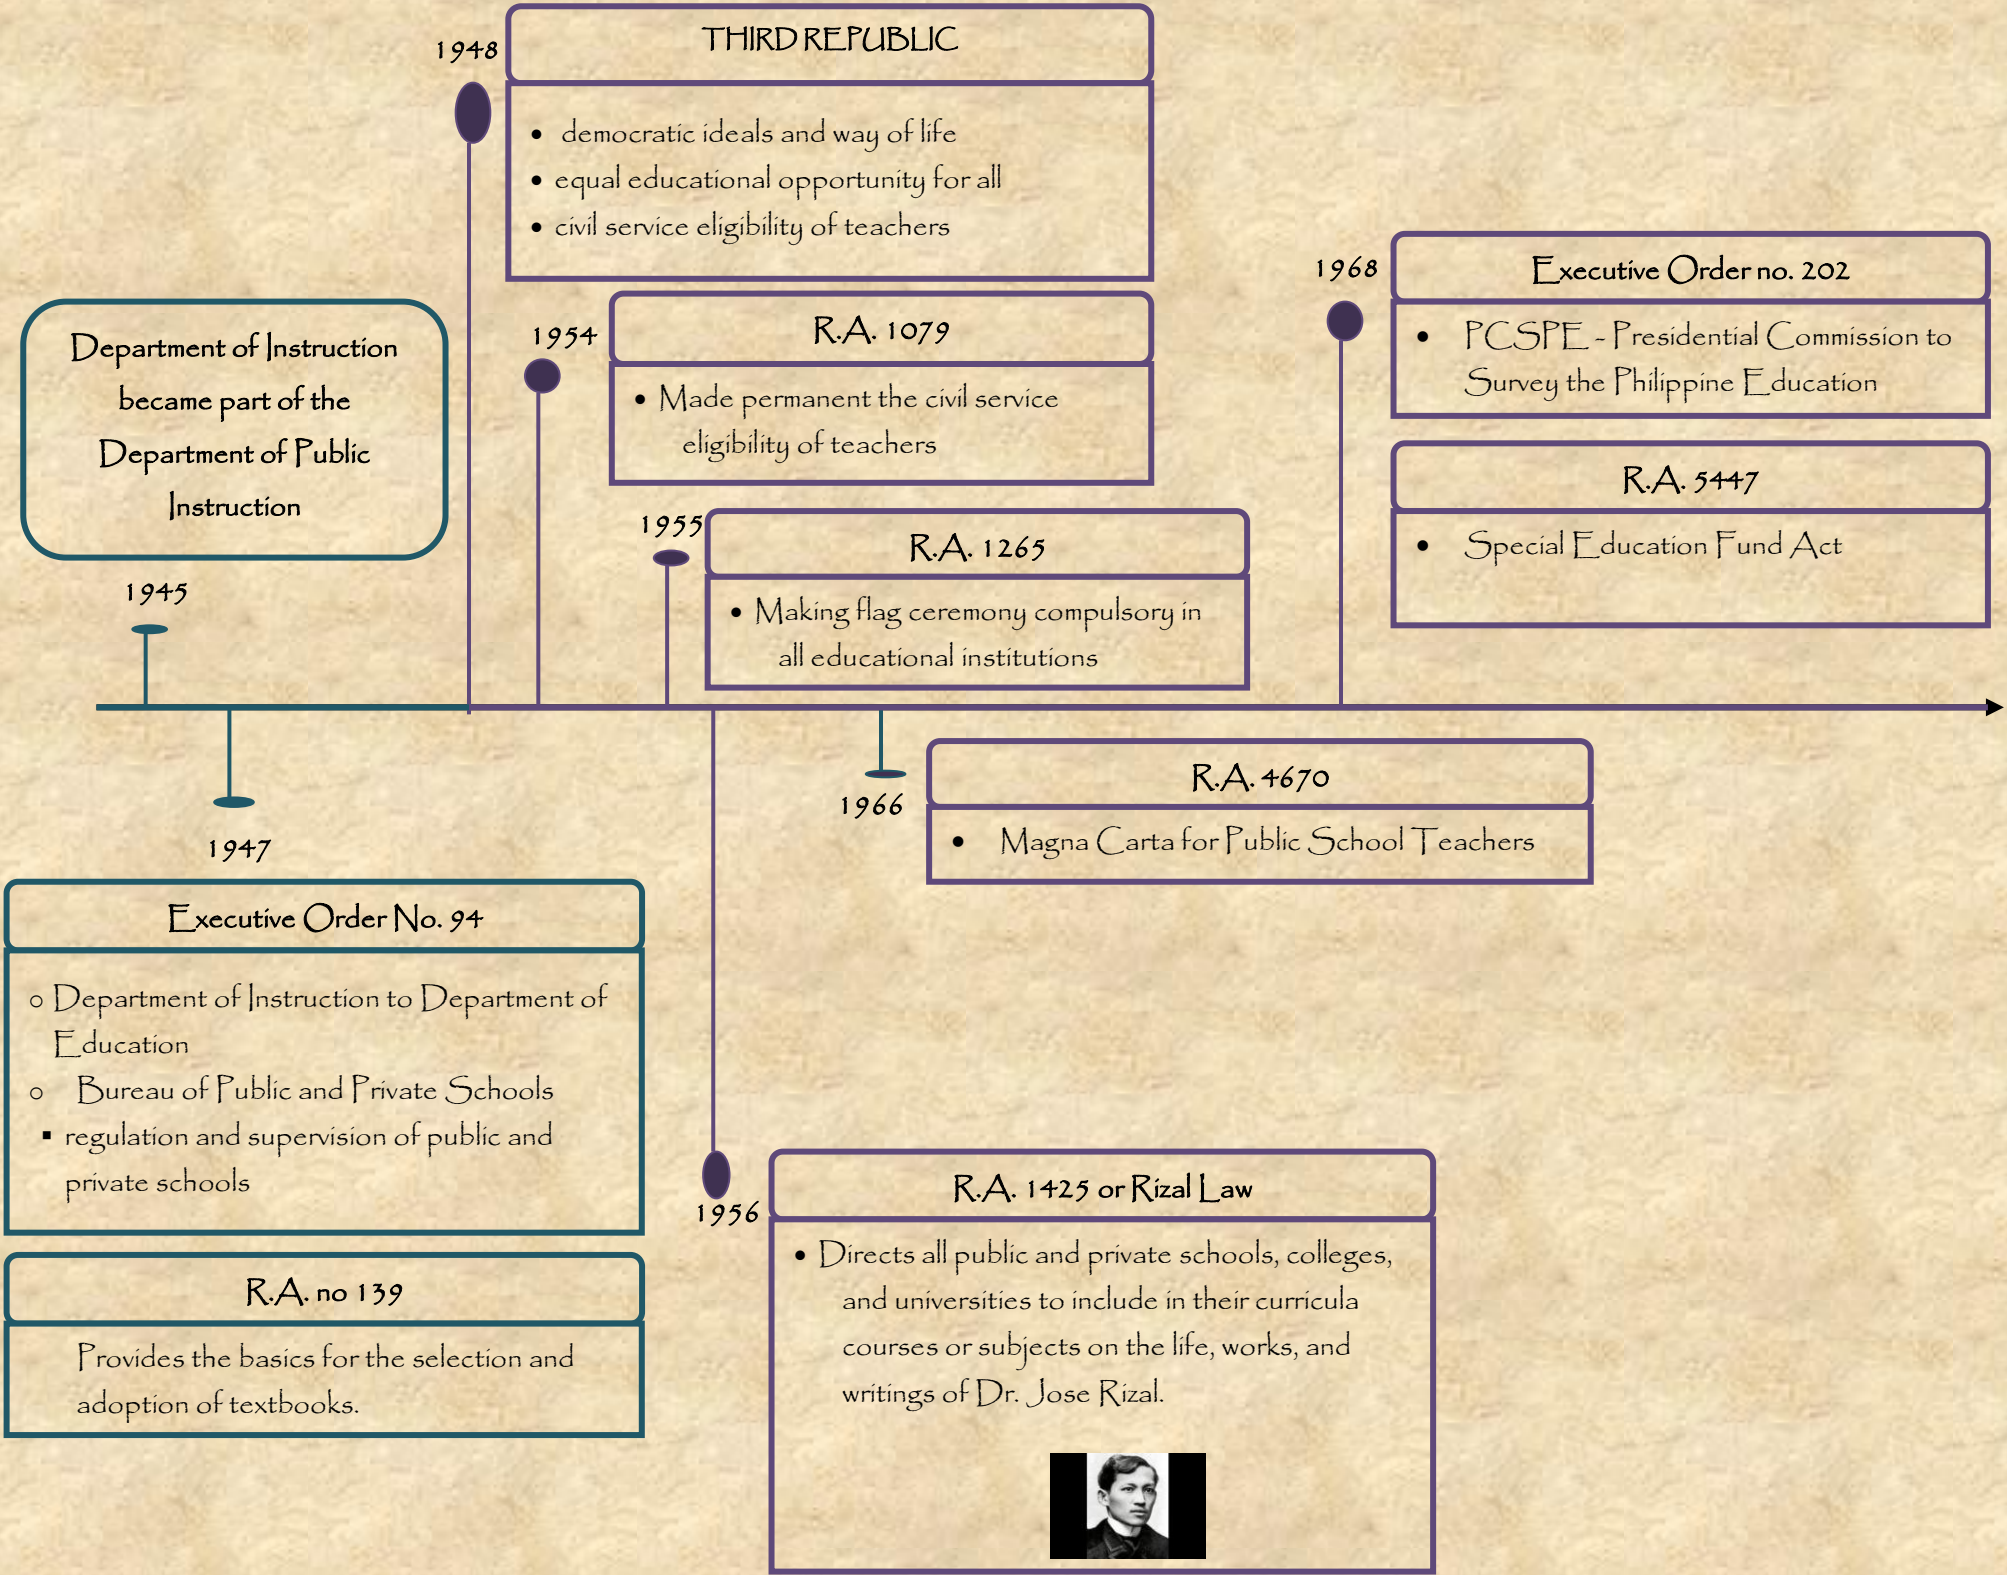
1948

THIRD REPUBLIC

- democratic ideals and way of life
- equal educational opportunity for all
- civil service eligibility of teachers

Department of Instruction became part of the Department of Public Instruction

1945

1954

R.A. 1079

- Made permanent the civil service eligibility of teachers

1955

R.A. 1265

- Making flag ceremony compulsory in all educational institutions

1968

Executive Order no. 202

- PCSPE - Presidential Commission to Survey the Philippine Education

R.A. 5447

- Special Education Fund Act

1947

1966

R.A. 4670

- Magna Carta for Public School Teachers

Executive Order No. 94

o Department of Instruction to Department of Education

o Bureau of Public and Private Schools

▪ regulation and supervision of public and private schools

R.A. no 139

Provides the basics for the selection and adoption of textbooks.

1956

R.A. 1425 or Rizal Law

- Directs all public and private schools, colleges, and universities to include in their curricula courses or subjects on the life, works, and writings of Dr. Jose Rizal.